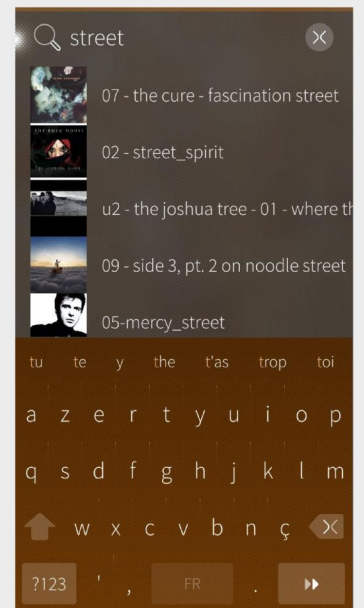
street

07 - the cure - fascination street

02 - street_spirit

u2 - the joshua tree - 01 - where th

09 - side 3, pt. 2 on noodle street

05-mercy_street

tu te y the t'as trop toi

a z e r t y u i o p

q s d f g h j k l m

w x c v b n ç

?123 ' , FR .